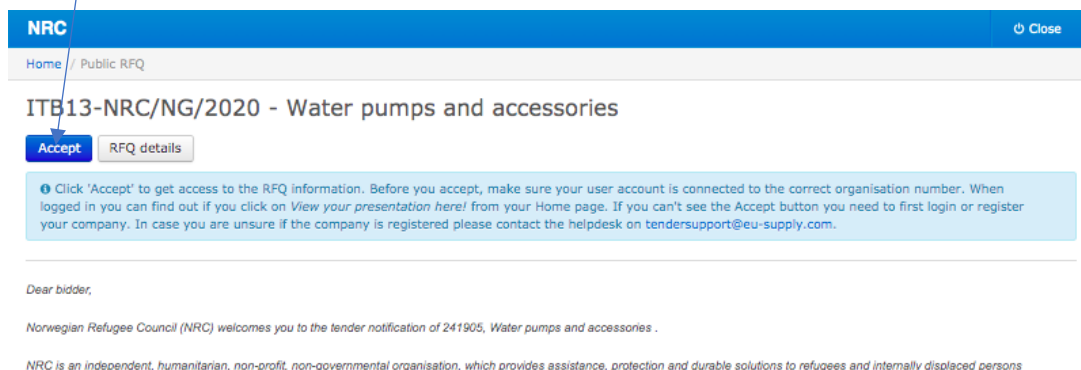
NRC

Close

Home / Public RFQ

ITB13-NRC/NG/2020 - Water pumps and accessories

Accept RFQ details

Click 'Accept' to get access to the RFQ information. Before you accept, make sure your user account is connected to the correct organisation number. When logged in you can find out if you click on View your presentation here! from your Home page. If you can't see the Accept button you need to first login or register your company. In case you are unsure if the company is registered please contact the helpdesk on tendersupport@eu-supply.com.

Dear bidder,

Norwegian Refugee Council (NRC) welcomes you to the tender notification of 241905, Water pumps and accessories .

NRC is an independent, humanitarian, non-profit, non-governmental organisation, which provides assistance, protection and durable solutions to refugees and internally displaced persons